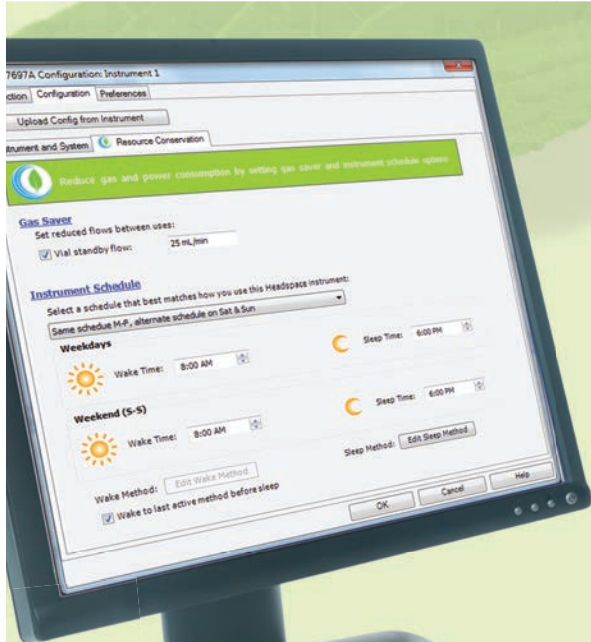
7697A Configuration: Instrument 1

ction | Configuration | Preferences

Upload Config from Instrument

trument and System | Resource Conservation

Reduce gas and power consumption by setting gas saver and instrument schedule options

Gas Saver

Set reduced flows between uses:

Vial standby flow: 25 mL/min

Instrument Schedule

Select a schedule that best matches how you use this Headspace instrument:

Same schedule M-F, alternate schedule on Sat & Sun

Weekdays

Wake Time: 8:00 AM

Sleep Time: 6:00 PM

Weekend (S-S)

Wake Time: 8:00 AM

Sleep Time: 6:00 PM

Sleep Method: Edit Sleep Method

Wake Method: Edit Wake Method

Wake to last active method before sleep

OK | Cancel | Help